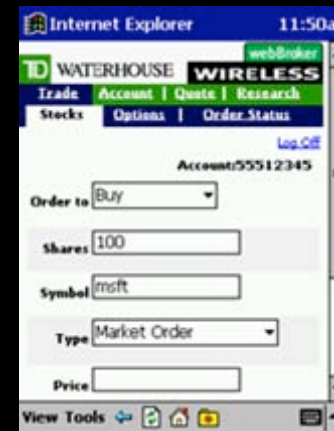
Internet Explorer 11:50a

TD WATERHOUSE webBroker WIRELESS

Trade | Account | Quote | Research

Stocks | Options | Order Status

Log Off

Account:55512345

Order to Buy

Shares 100

Symbol msft

Type Market Order

Price

View Tools